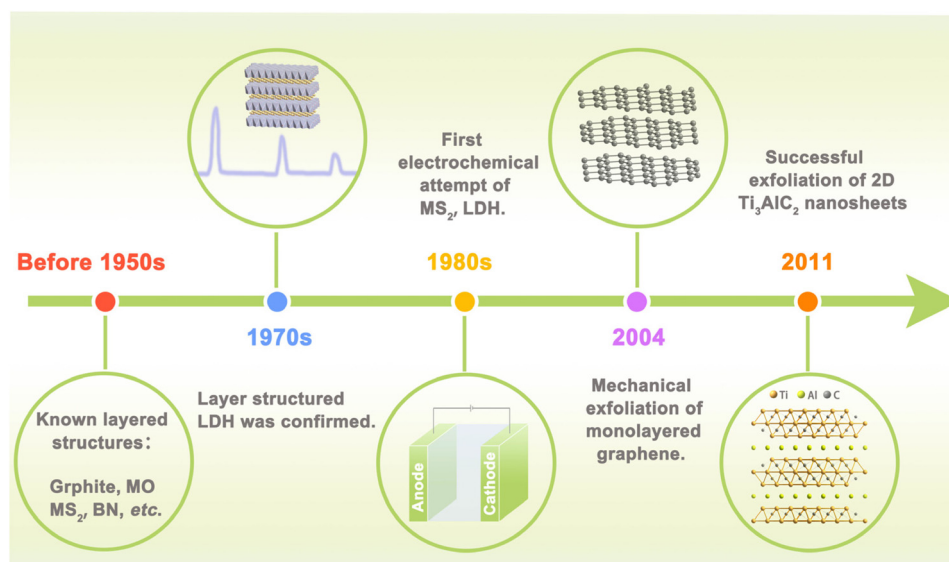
First electrochemical attempt of $MS_2$, LDH.

Successful exfoliation of 2D $Ti_3AlC_2$ nanosheets

Before 1950s

1980s

2011

1970s

2004

Layer structured LDH was confirmed.

Mechanical exfoliation of monolayered graphene.

Known layered structures:

Grphite, MO $MS_2$, BN, *etc.*

Anode

Cathode

Ti Al C